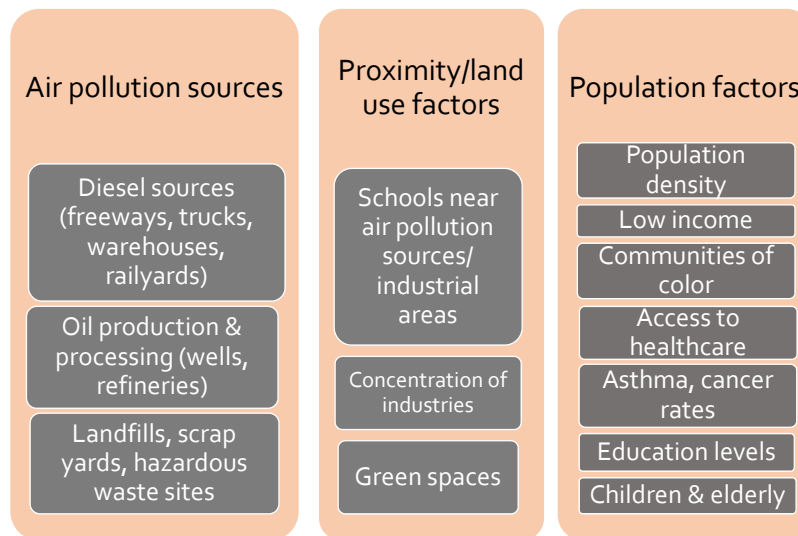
Air pollution sources

Diesel sources (freeways, trucks, warehouses, railyards)

Oil production & processing (wells, refineries)

Landfills, scrap yards, hazardous waste sites

Proximity/land use factors

Schools near air pollution sources/ industrial areas

Concentration of industries

Green spaces

Population factors

Population density

Low income

Communities of color

Access to healthcare

Asthma, cancer rates

Education levels

Children & elderly